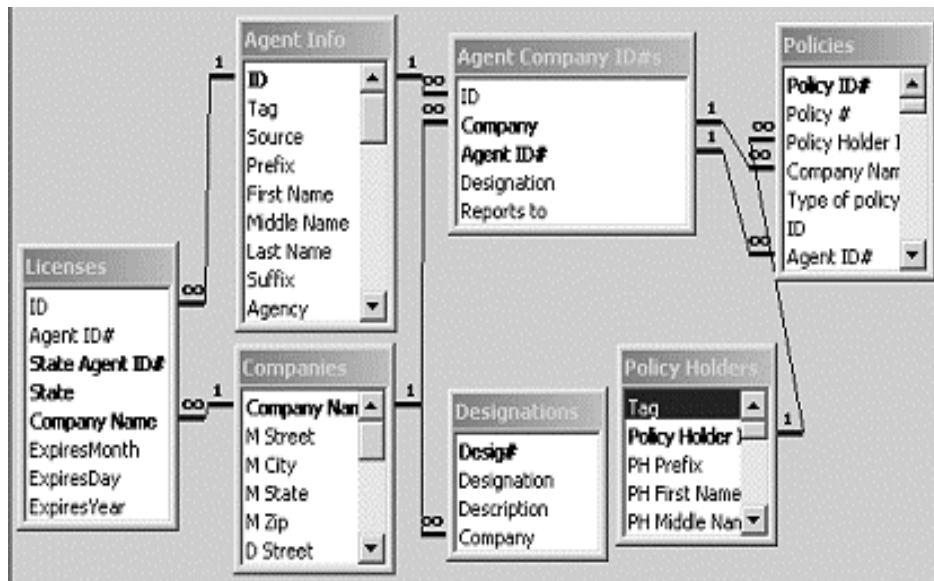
Agent Info
ID
Tag
Source
Prefix
First Name
Middle Name
Last Name
Suffix
Agency

Agent Company ID#s
ID
Company
Agent ID#
Designation
Reports to

Policies
Policy ID#
Policy #
Policy Holder I
Company Nam
Type of policy
ID
Agent ID#

Licenses
ID
Agent ID#
State Agent ID#
State
Company Name
ExpiresMonth
ExpiresDay
ExpiresYear

Companies
Company Nan
M Street
M City
M State
M Zip
D Street

Designations
Desig#
Designation
Description
Company

Policy Holders
Tag
Policy Holder I
PH Prefix
PH First Name
PH Middle Nan

1
1
1
1
1
1
1
1
∞
∞
∞
∞
∞
∞
∞
∞